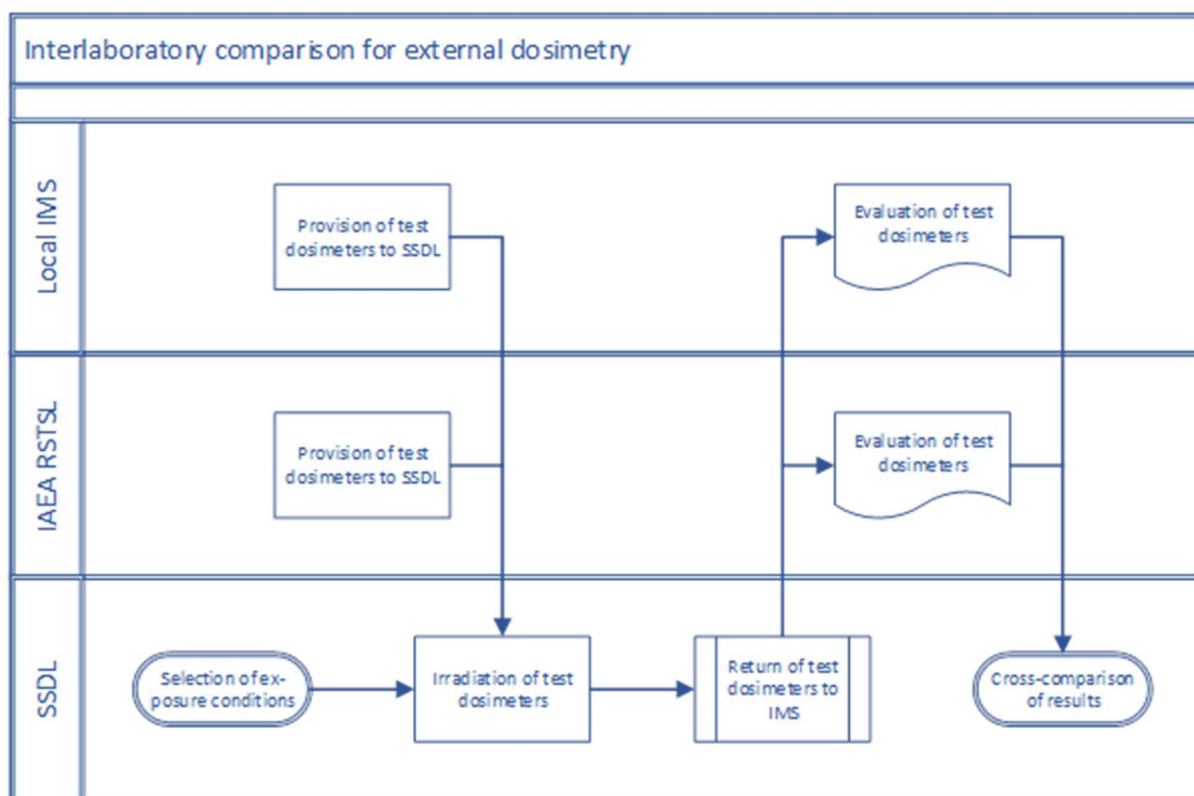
Interlaboratory comparison for external dosimetry

Local IMS

Provision of test dosimeters to SSDL

Evaluation of test dosimeters

IAEA RSTSL

Provision of test dosimeters to SSDL

Evaluation of test dosimeters

SSDL

Selection of exposure conditions

Irradiation of test dosimeters

Return of test dosimeters to IMS

Cross-comparison of results